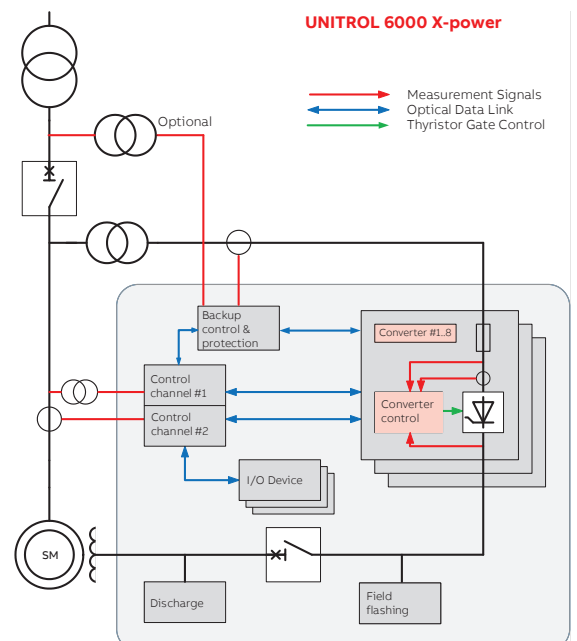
UNITROL 6000 X-power

Measurement Signals
Optical Data Link
Thyristor Gate Control

Optional

Backup control & protection

Converter #1..8

Control channel #1

Control channel #2

Converter control

I/O Device

SM

Discharge

Field flashing